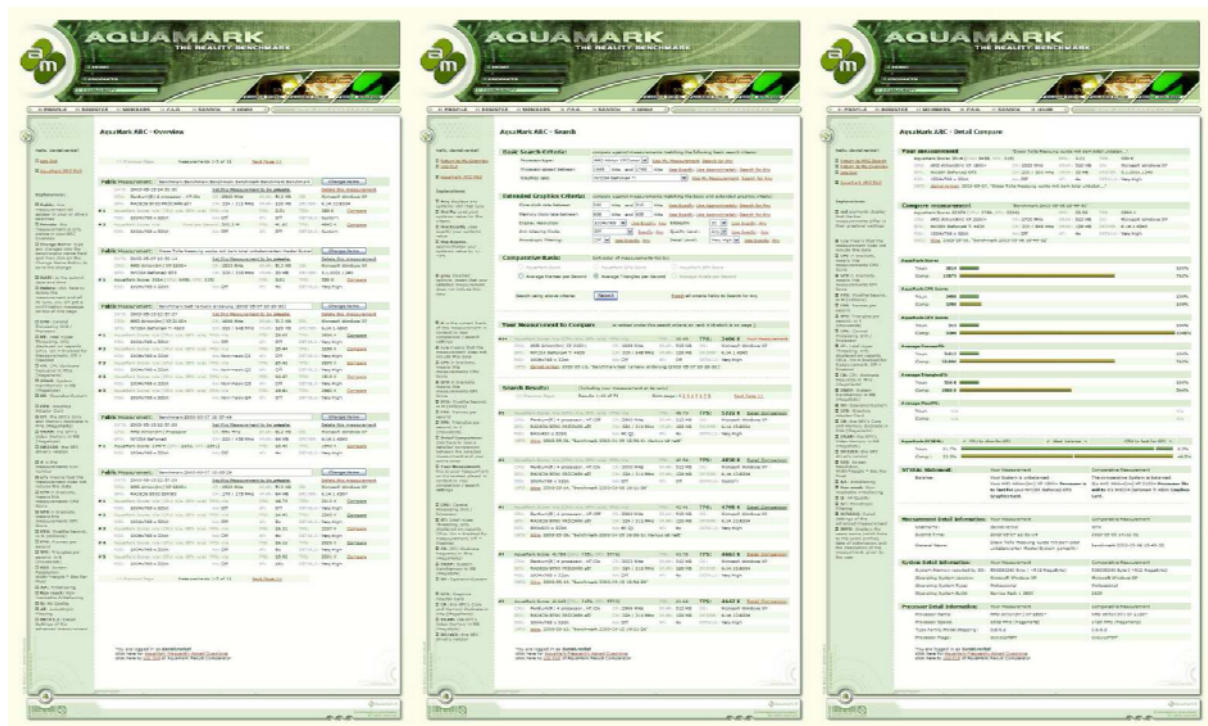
AQUAMARK
THE REALITY BENCHMARK

AquaMark ARC - Overview

Public Measurement:

Public Measurement:

Public Measurement:

Public Measurement:

AQUAMARK
THE REALITY BENCHMARK

AquaMark ARC - Search

Basic Search Criteria

Extended Graphics Criteria

Comparison Basis

Search

Your Measurement to Compare

Search Results

AQUAMARK
THE REALITY BENCHMARK

AquaMark ARC - Detail Compare

Your measurement

Compare measurement

Measurement Detail Information

System Detail Information

Processor Detail Information